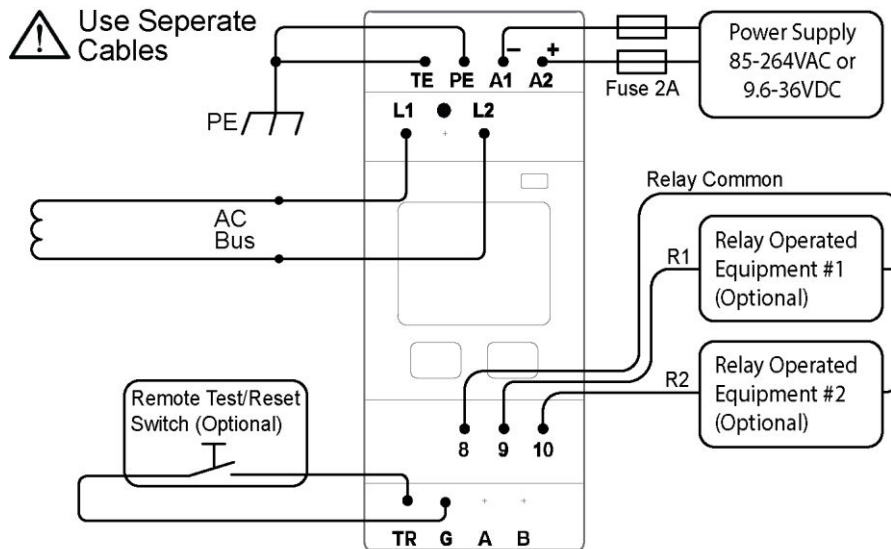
Use Seperate Cables

TE PE A1 A2

– +

Fuse 2A

Power Supply 85-264VAC or 9.6-36VDC

PE

L1 L2

AC Bus

Relay Common

R1

Relay Operated Equipment #1 (Optional)

R2

Relay Operated Equipment #2 (Optional)

Remote Test/Reset Switch (Optional)

8 9 10

TR G A B